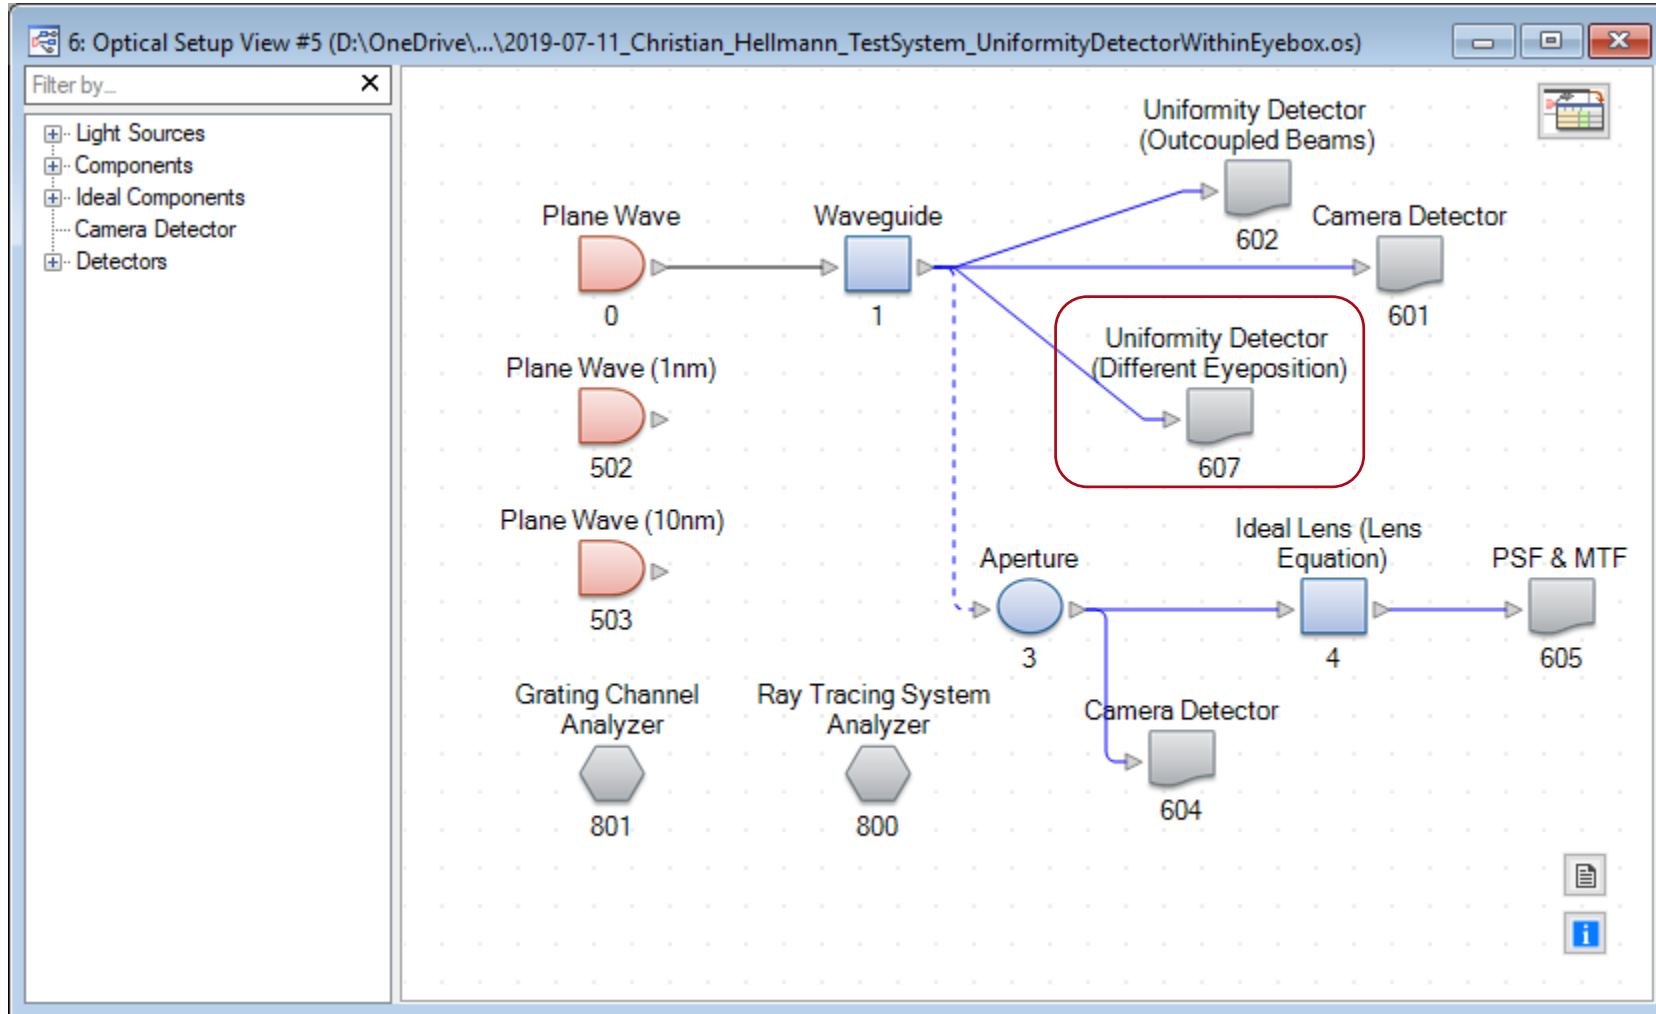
6: Optical Setup View #5 (D:\OneDrive\...\2019-07-11_Christian_Hellmann_TestSystem_UniformityDetectorWithinEyebox.os)

Filter by...

Light Sources
Components
Ideal Components
Camera Detector
Detectors

Uniformity Detector (Outcoupled Beams)
602

Plane Wave
0

Waveguide
1

Camera Detector
601

Uniformity Detector (Different Eyeposition)
607

Plane Wave (1nm)
502

Plane Wave (10nm)
503

Aperture
3

Ideal Lens (Lens Equation)
4

PSF & MTF
605

Grating Channel Analyzer
801

Ray Tracing System Analyzer
800

Camera Detector
604